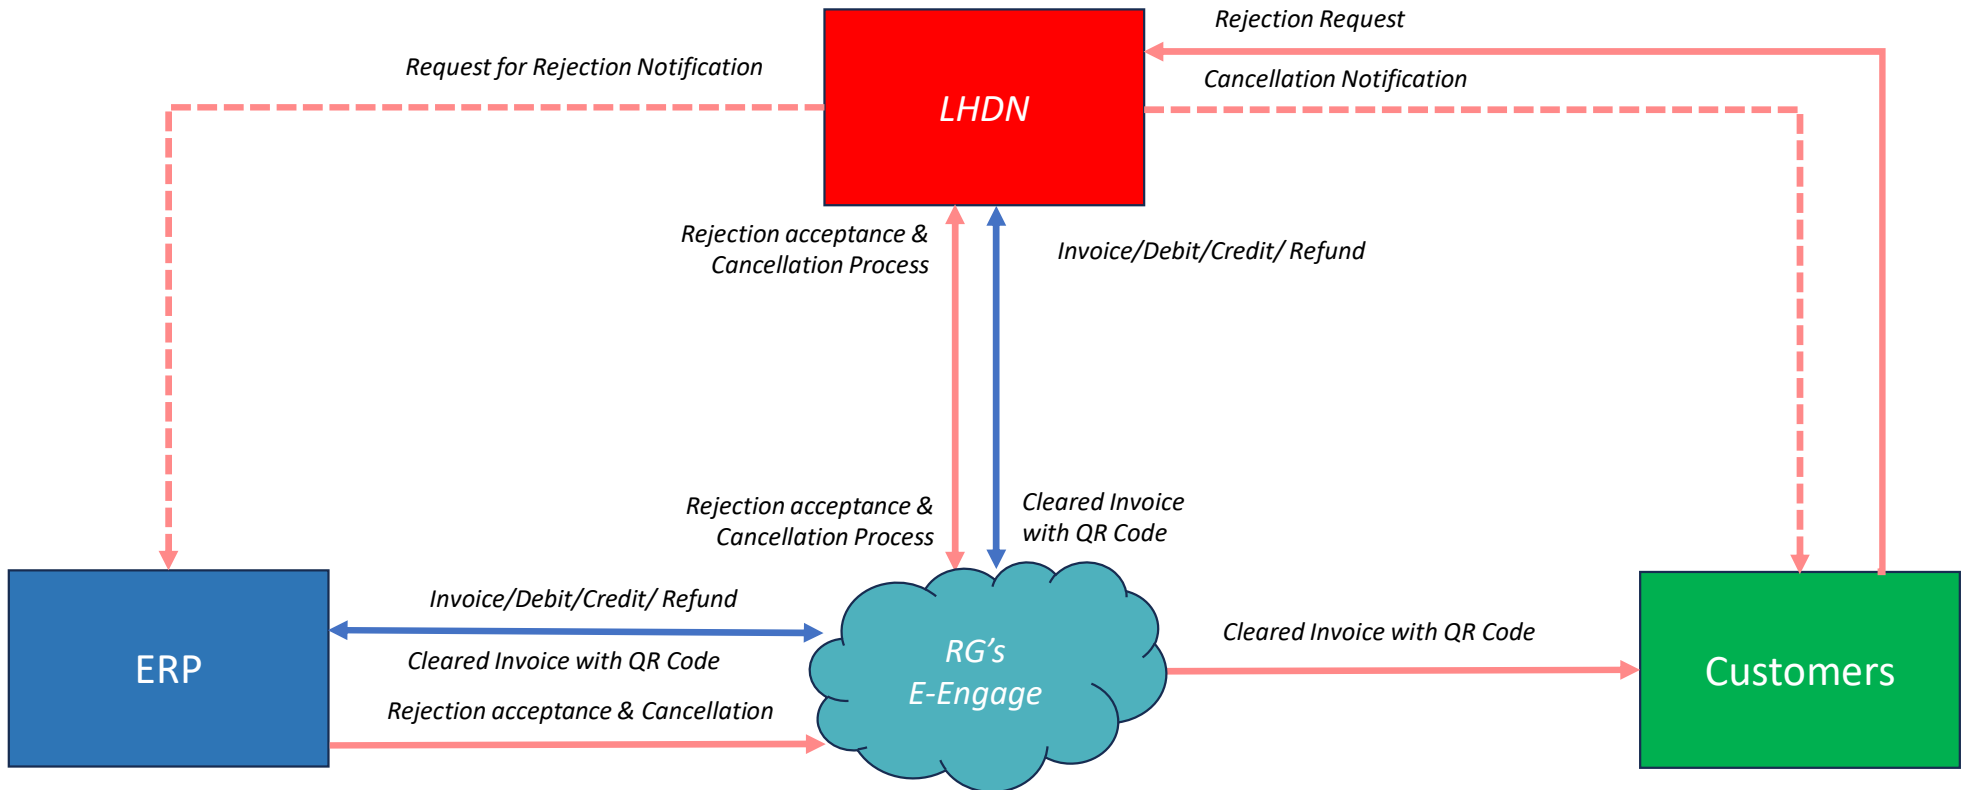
Rejection Request

Request for Rejection Notification

LHDN

Cancellation Notification

Rejection acceptance & Cancellation Process

Invoice/Debit/Credit/ Refund

Rejection acceptance & Cancellation Process

Cleared Invoice with QR Code

Invoice/Debit/Credit/ Refund

ERP

Cleared Invoice with QR Code

RG's E-Engage

Cleared Invoice with QR Code

Customers

Rejection acceptance & Cancellation